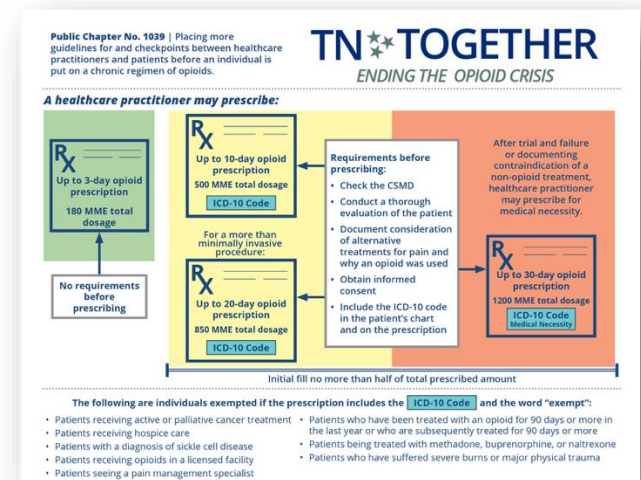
**Public Chapter No. 1039** | Placing more guidelines for and checkpoints between healthcare practitioners and patients before an individual is put on a chronic regimen of opioids.

TN TOGETHER
ENDING THE OPIOID CRISIS

A healthcare practitioner may prescribe:

Rx
Up to 3-day opioid prescription
180 MME total dosage

No requirements before prescribing

Rx
Up to 10-day opioid prescription
500 MME total dosage
ICD-10 Code

For a more than minimally invasive procedure:

Rx
Up to 20-day opioid prescription
850 MME total dosage
ICD-10 Code

Requirements before prescribing:
- Check the CSMD
- Conduct a thorough evaluation of the patient
- Document consideration of alternative treatments for pain and why an opioid was used
- Obtain informed consent
- Include the ICD-10 code in the patient's chart and on the prescription

After trial and failure or documenting contraindication of a non-opioid treatment, healthcare practitioner may prescribe for medical necessity.

Rx
Up to 30-day opioid prescription
1200 MME total dosage
ICD-10 Code
Medical Necessity

Initial fill no more than half of total prescribed amount

The following are individuals exempted if the prescription includes the ICD-10 Code and the word "exempt":

- Patients receiving active or palliative cancer treatment
- Patients receiving hospice care
- Patients with a diagnosis of sickle cell disease
- Patients receiving opioids in a licensed facility
- Patients seeing a pain management specialist

- Patients who have been treated with an opioid for 90 days or more in the last year or who are subsequently treated for 90 days or more
- Patients being treated with methadone, buprenorphine, or naltrexone
- Patients who have suffered severe burns or major physical trauma